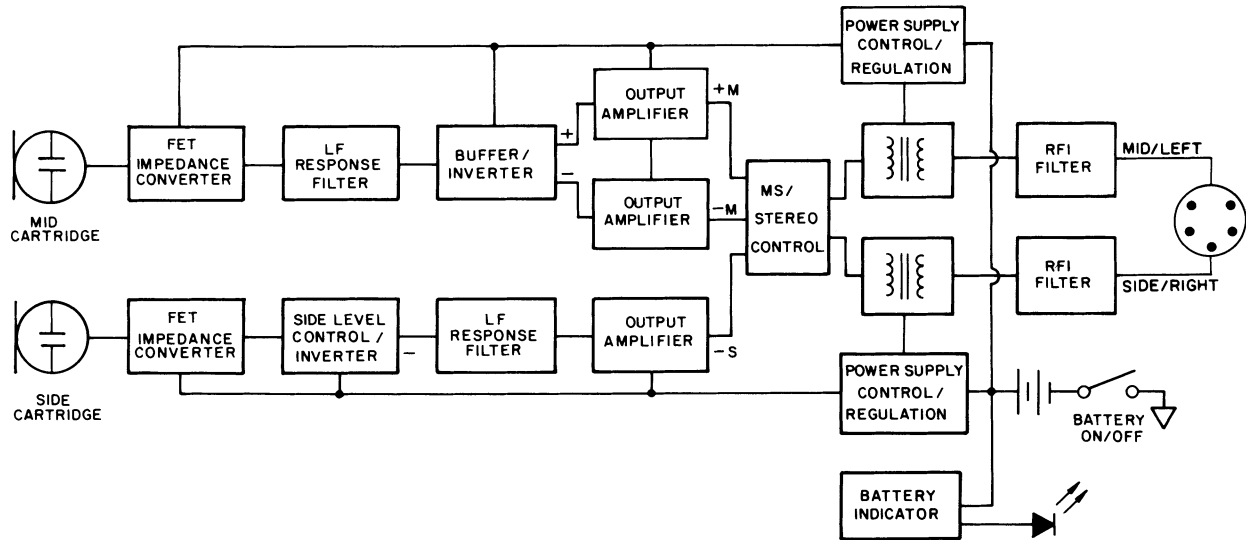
POWER SUPPLY CONTROL/ REGULATION

MID CARTRIDGE

FET IMPEDANCE CONVERTER

LF RESPONSE FILTER

BUFFER/ INVERTER

+

−

OUTPUT AMPLIFIER

+M

OUTPUT AMPLIFIER

−M

MS/ STEREO CONTROL

RFI FILTER

MID/LEFT

RFI FILTER

SIDE/RIGHT

SIDE CARTRIDGE

FET IMPEDANCE CONVERTER

SIDE LEVEL CONTROL / INVERTER

−

LF RESPONSE FILTER

OUTPUT AMPLIFIER

−S

POWER SUPPLY CONTROL/ REGULATION

BATTERY ON/OFF

BATTERY INDICATOR